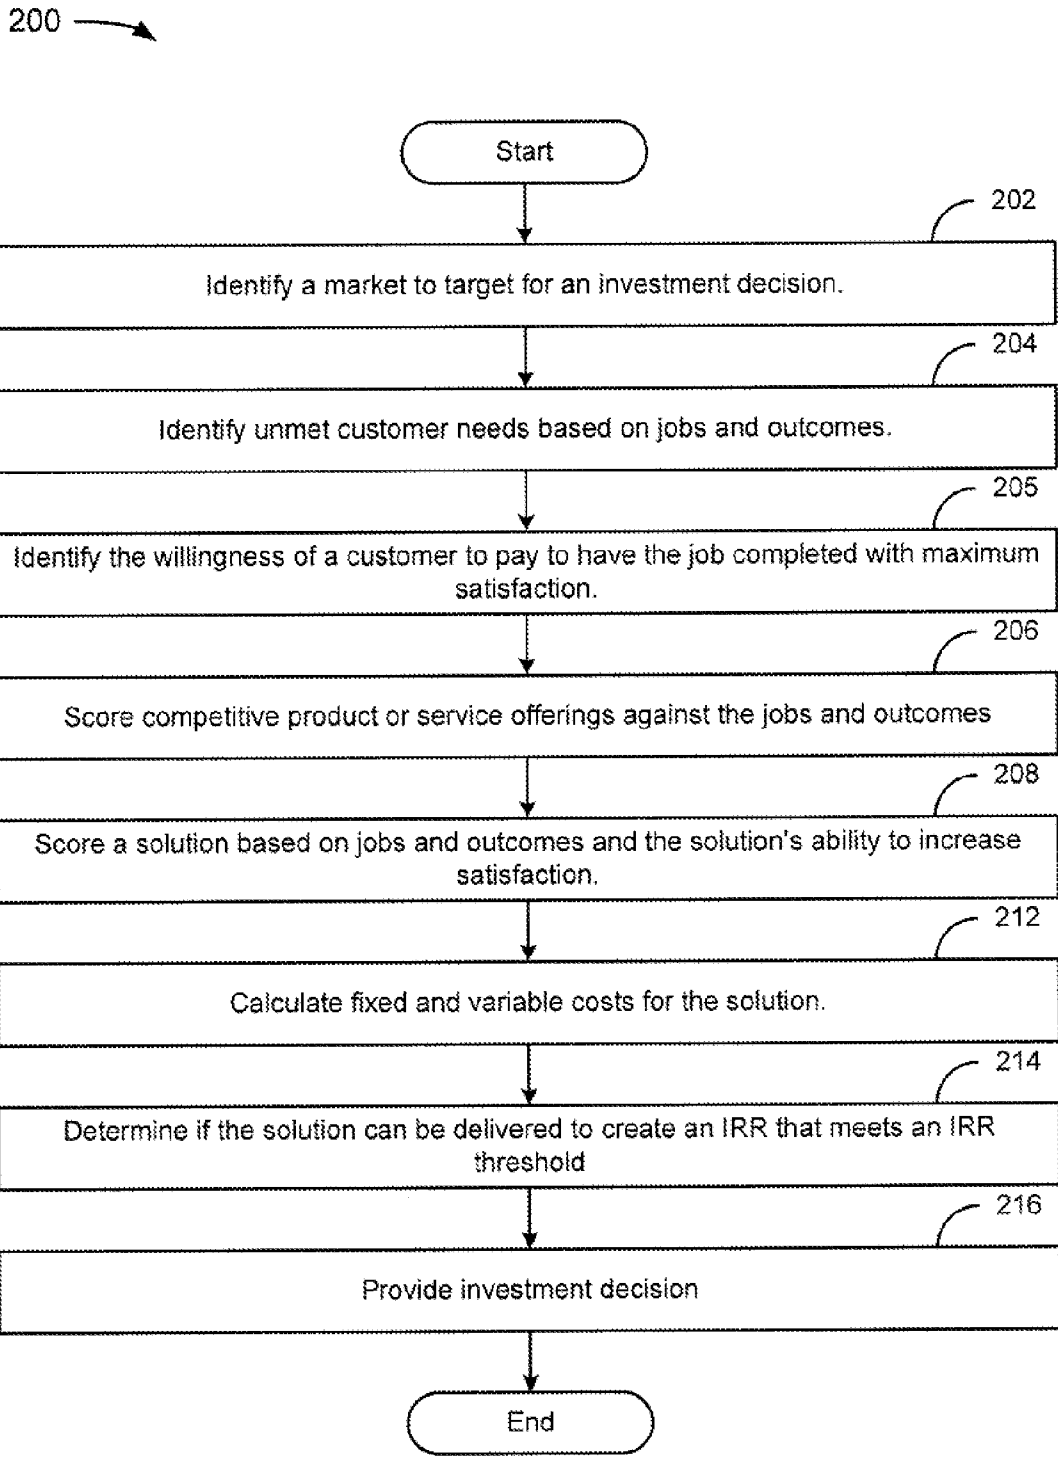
200

Start

202

Identify a market to target for an investment decision.

204

Identify unmet customer needs based on jobs and outcomes.

205

Identify the willingness of a customer to pay to have the job completed with maximum satisfaction.

206

Score competitive product or service offerings against the jobs and outcomes

208

Score a solution based on jobs and outcomes and the solution's ability to increase satisfaction.

212

Calculate fixed and variable costs for the solution.

214

Determine if the solution can be delivered to create an IRR that meets an IRR threshold

216

Provide investment decision

End